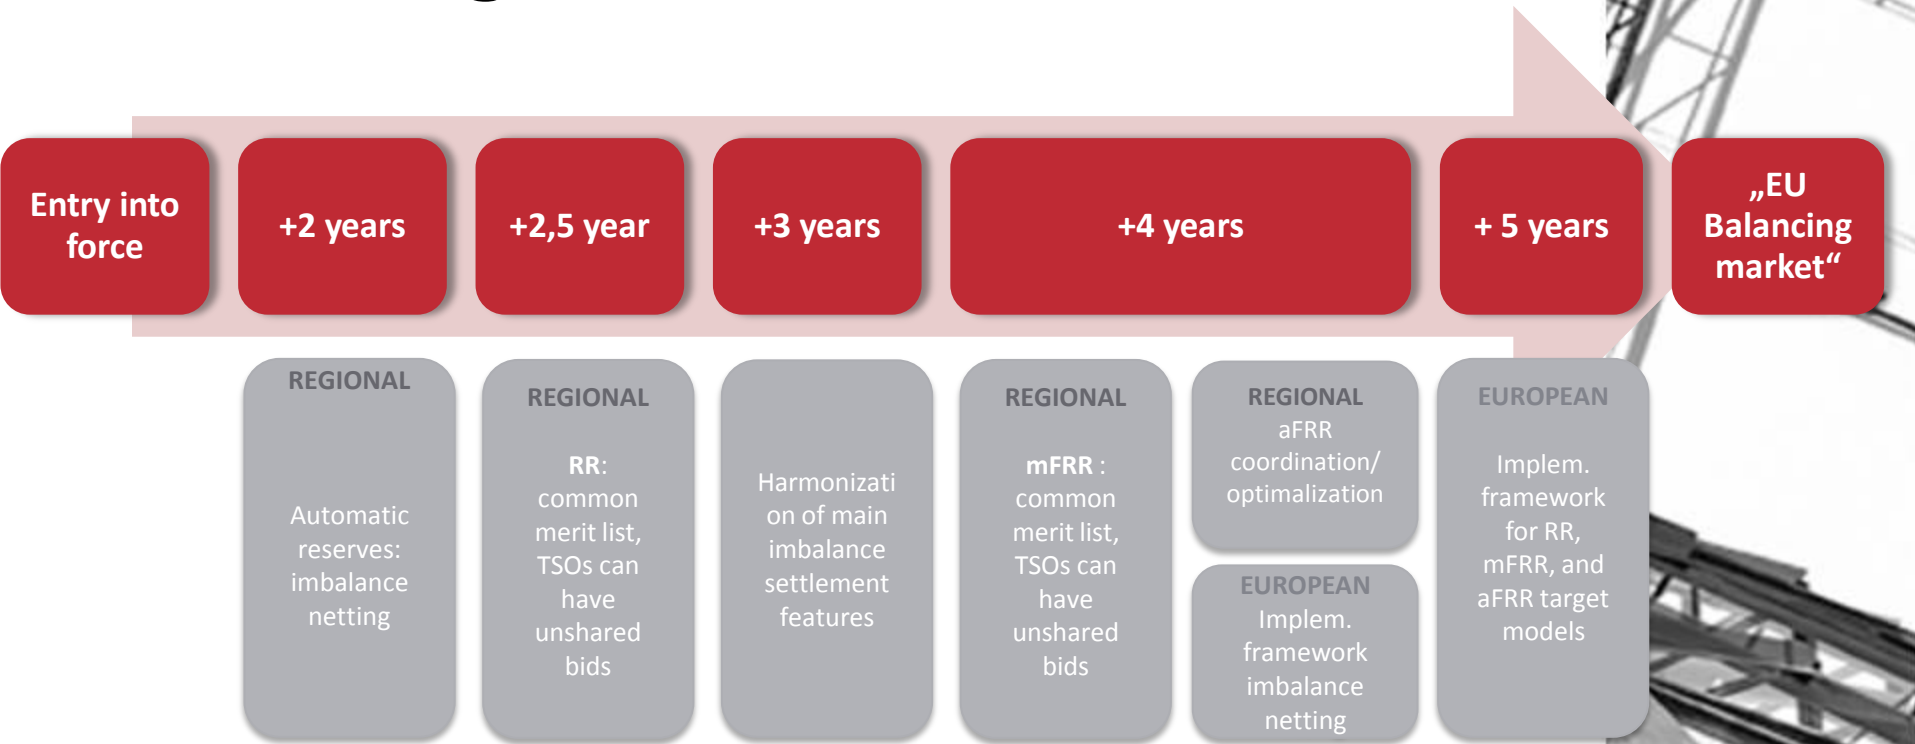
Entry into force

+2 years

+2,5 year

+3 years

+4 years

+ 5 years

„EU Balancing market“

REGIONAL

Automatic reserves: imbalance netting

REGIONAL

RR: common merit list, TSOs can have unshared bids

Harmonization of main imbalance settlement features

REGIONAL

mFRR : common merit list, TSOs can have unshared bids

REGIONAL aFRR coordination/ optimalization

EUROPEAN Implem. framework imbalance netting

EUROPEAN

Implem. framework for RR, mFRR, and aFRR target models